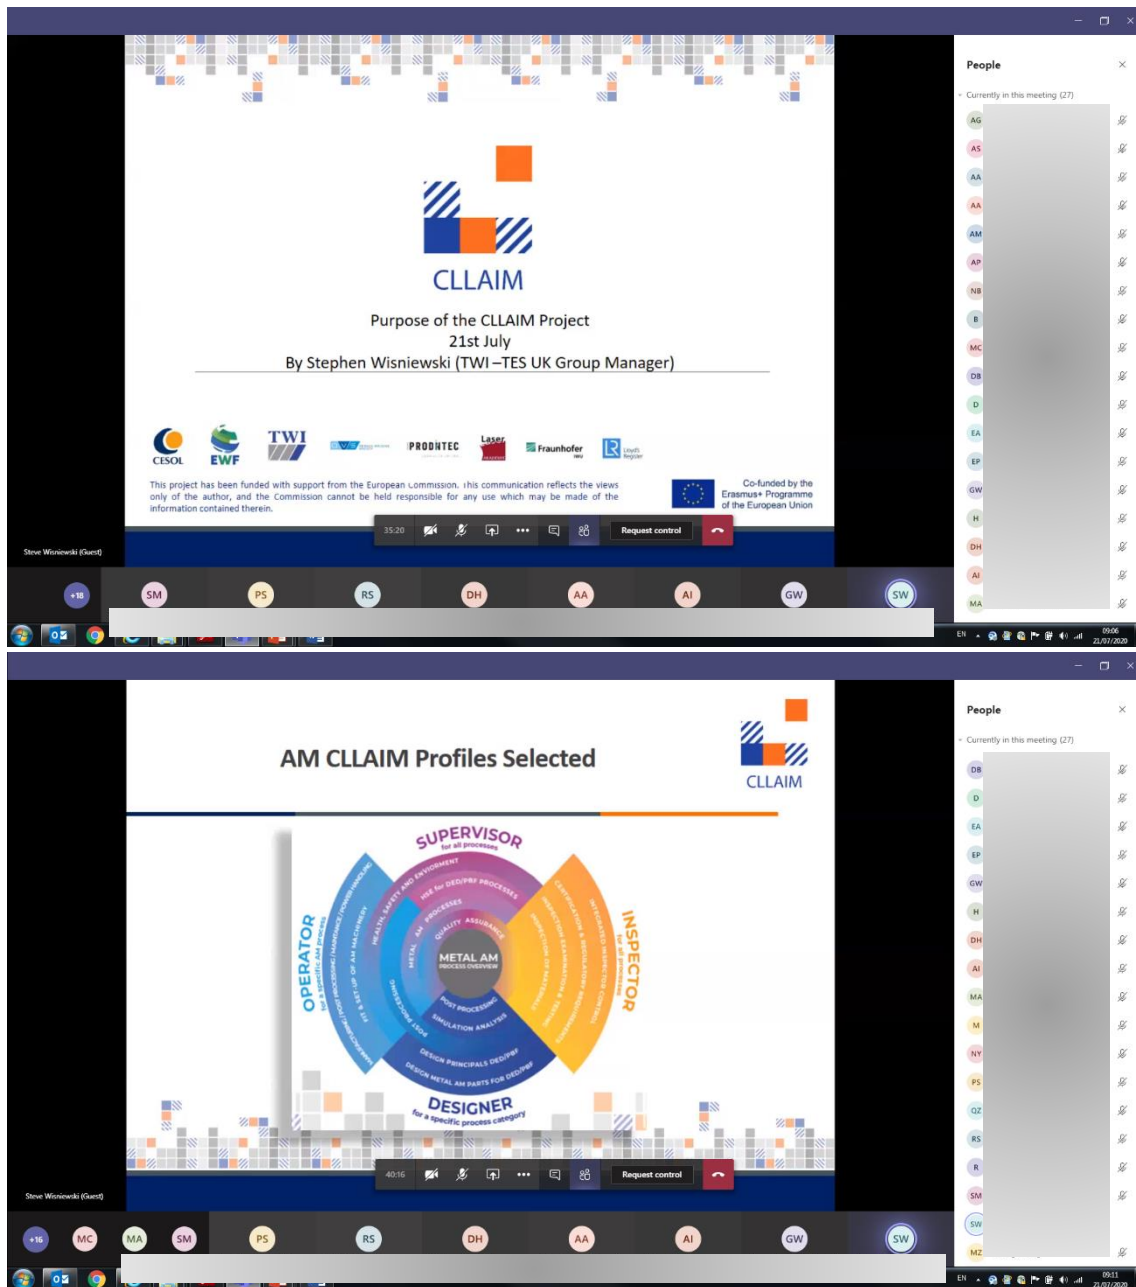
CLLAIM

Purpose of the CLLAIM Project
21st July
By Stephen Wisniewski (TWI –TES UK Group Manager)

CESOL EWF TWI PRODINTEC Laser Fraunhofer

This project has been funded with support from the European Commission. This communication reflects the views only of the author, and the Commission cannot be held responsible for any use which may be made of the information contained therein.

Co-funded by the Erasmus+ Programme of the European Union

35:20 Request control

Steve Wisniewski (Guest)

People
Currently in this meeting (27)

AG AS AA AA AM AP NB B MC DB D EA EP GW H DH AI MA

+18 SM PS RS DH AA AI GW SW

EN 09:06 21/07/2020

AM CLLAIM Profiles Selected

CLLAIM

SUPERVISOR for all processes
OPERATOR for a specific AM process
INSPECTOR for all processes
DESIGNER for a specific process category
METAL AM PROCESS OVERVIEW
HEALTH, SAFETY AND ENVIRONMENT
HSE for DED/PBF PROCESSES
AM PROCESSES
QUALITY ASSURANCE
METAL
POST PROCESSING
SIMULATION ANALYSIS
DESIGN PRINCIPALS DED/PBF
DESIGN METAL AM PARTS FOR DED/PBF
INTEGRATED INSPECTOR CONTROL
CERTIFICATION & REGULATORY REQUIREMENTS
INSPECTION EXAMINATION & TESTING
INSPECTION OF MATERIALS
FIX & SET UP OF AM MACHINERY

40:16 Request control

Steve Wisniewski (Guest)

People
Currently in this meeting (27)

DB D EA EP GW H DH AI MA M NY PS QZ RS R SM SW MZ

+16 MC MA SM PS RS DH AA AI GW SW

EN 09:11 21/07/2020